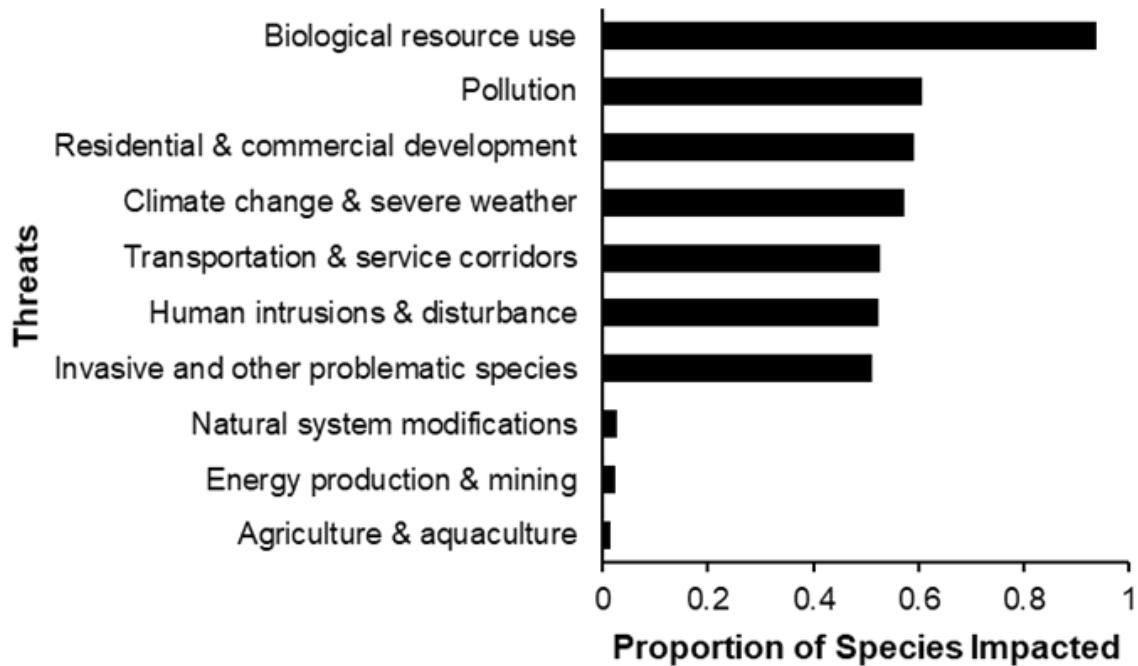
Threats

Biological resource use
Pollution
Residential & commercial development
Climate change & severe weather
Transportation & service corridors
Human intrusions & disturbance
Invasive and other problematic species
Natural system modifications
Energy production & mining
Agriculture & aquaculture

0
0.2
0.4
0.6
0.8
1

Proportion of Species Impacted